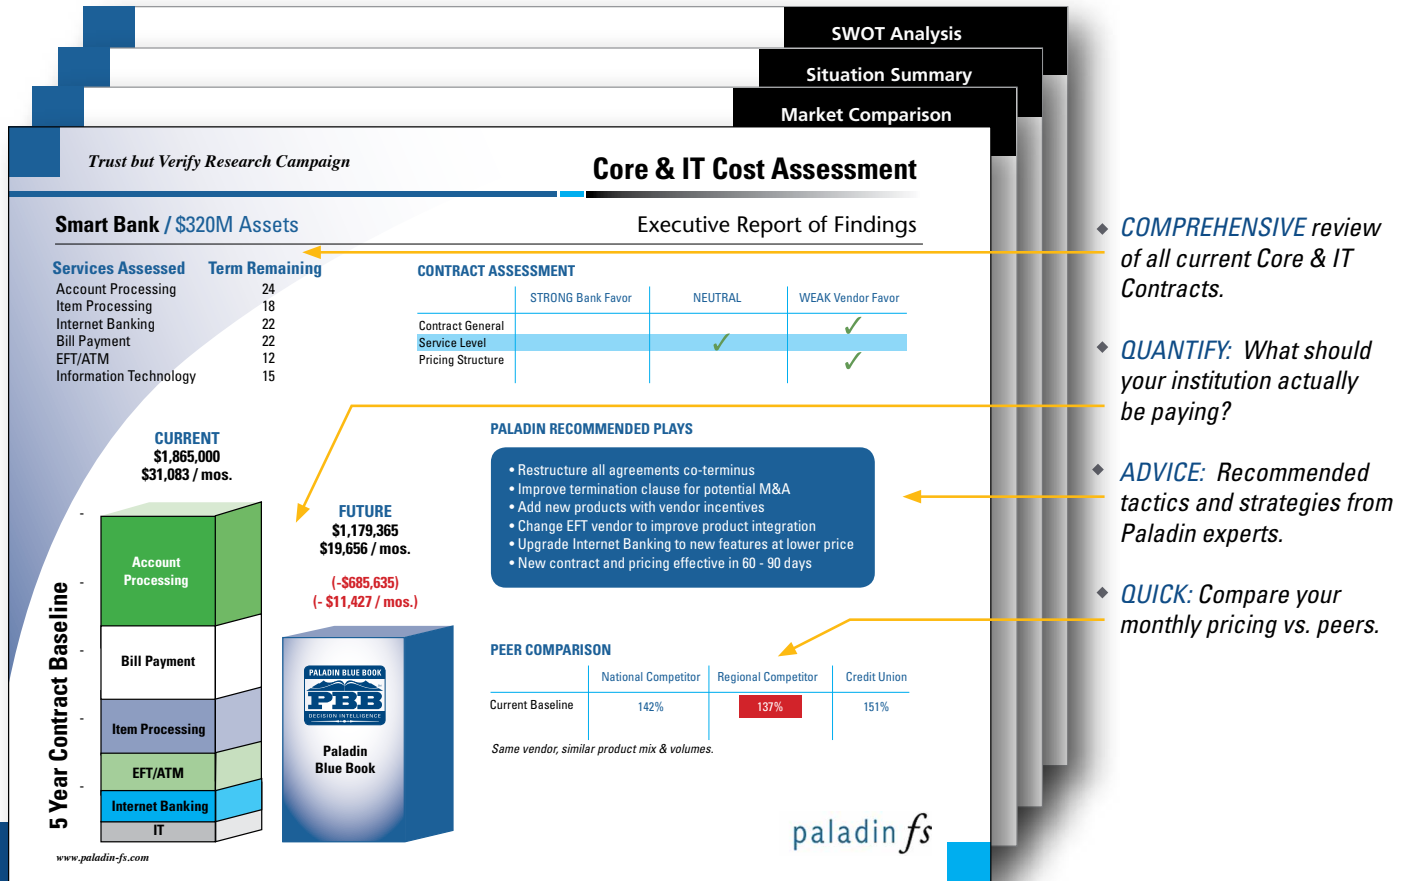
SWOT Analysis

Situation Summary

Market Comparison

Trust but Verify Research Campaign

Core & IT Cost Assessment

Smart Bank / $320M Assets

Executive Report of Findings

| Services Assessed | Term Remaining |
|---|---|
| Account Processing | 24 |
| Item Processing | 18 |
| Internet Banking | 22 |
| Bill Payment | 22 |
| EFT/ATM | 12 |
| Information Technology | 15 |

CONTRACT ASSESSMENT

| | STRONG Bank Favor | NEUTRAL | WEAK Vendor Favor |
|---|---|---|---|
| Contract General | | | ✓ |
| Service Level | | ✓ | |
| Pricing Structure | | | ✓ |

CURRENT
$1,865,000
$31,083 / mos.

FUTURE
$1,179,365
$19,656 / mos.

(-$685,635)
(- $11,427 / mos.)

5 Year Contract Baseline

Account Processing

Bill Payment

Item Processing

EFT/ATM

Internet Banking

IT

PALADIN BLUE BOOK
PBB
DECISION INTELLIGENCE

Paladin Blue Book

PALADIN RECOMMENDED PLAYS

• Restructure all agreements co-terminus
• Improve termination clause for potential M&A
• Add new products with vendor incentives
• Change EFT vendor to improve product integration
• Upgrade Internet Banking to new features at lower price
• New contract and pricing effective in 60 - 90 days

PEER COMPARISON

| | National Competitor | Regional Competitor | Credit Union |
|---|---|---|---|
| Current Baseline | 142% | 137% | 151% |

Same vendor, similar product mix & volumes.

paladin fs

www.paladin-fs.com

COMPREHENSIVE review of all current Core & IT Contracts.

QUANTIFY: What should your institution actually be paying?

ADVICE: Recommended tactics and strategies from Paladin experts.

QUICK: Compare your monthly pricing vs. peers.